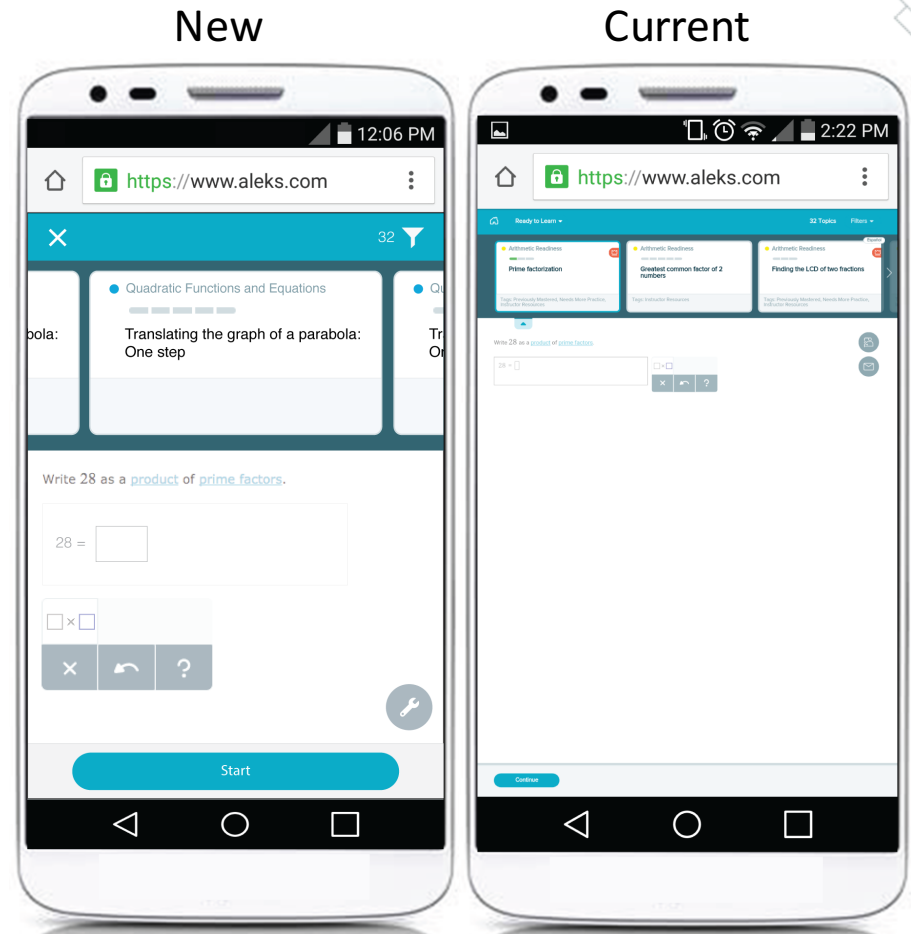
New

12:06 PM

https://www.aleks.com

32

Quadratic Functions and Equations

Translating the graph of a parabola: One step

bola:

Qu

Tr
Or

Write 28 as a product of prime factors.

28 =

×

Start

Current

2:22 PM

https://www.aleks.com

Ready to Learn

32 Topics

Filters

Arithmetic Readiness

Prime factorization

Tags: Previously Mastered, Needs More Practice, Instructor Resources

Arithmetic Readiness

Greatest common factor of 2 numbers

Tags: Instructor Resources

Arithmetic Readiness

Finding the LCD of two fractions

Tags: Previously Mastered, Needs More Practice, Instructor Resources

Write 28 as a product of prime factors.

28 =

Continue